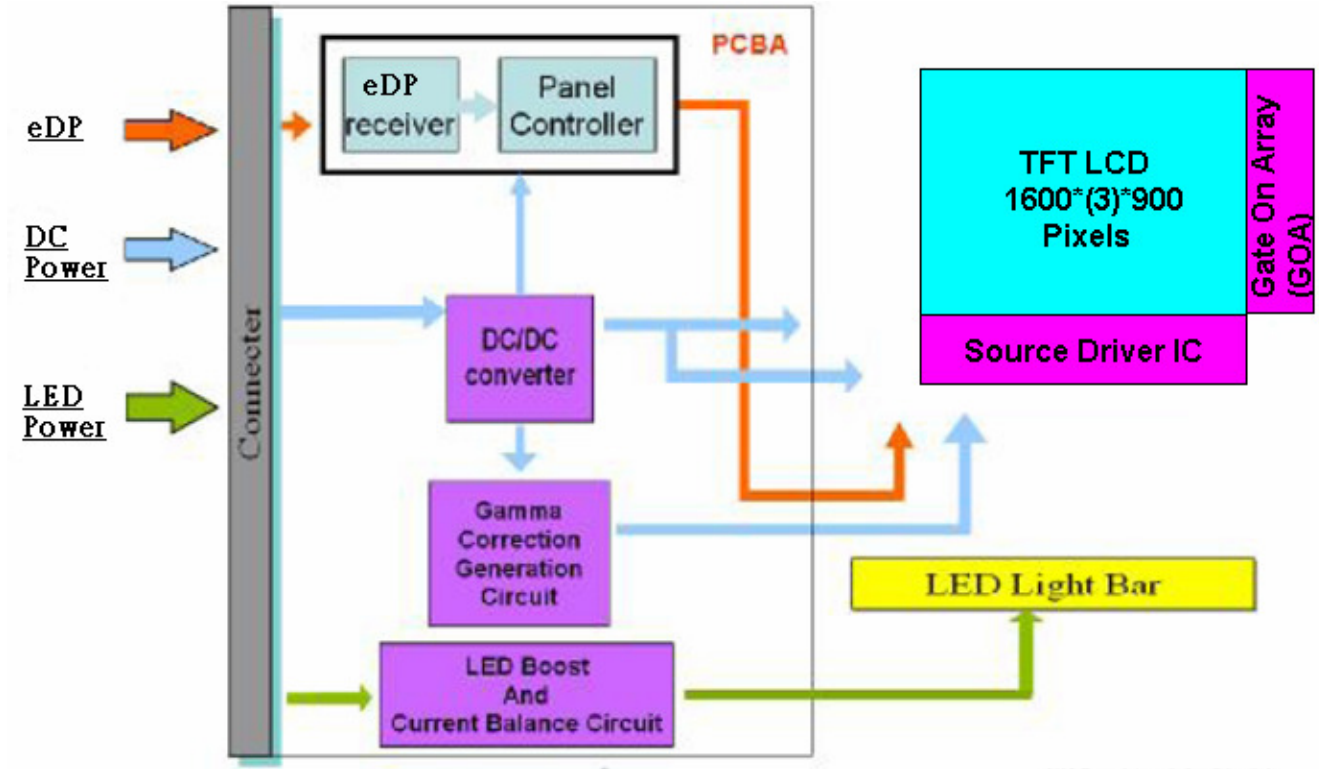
eDP

DC Power

LED Power

Connecter

PCBA

eDP receiver

Panel Controller

DC/DC converter

Gamma Correction Generation Circuit

LED Boost And Current Balance Circuit

TFT LCD 1600*(3)*900 Pixels

Gate On Array (GOA)

Source Driver IC

LED Light Bar